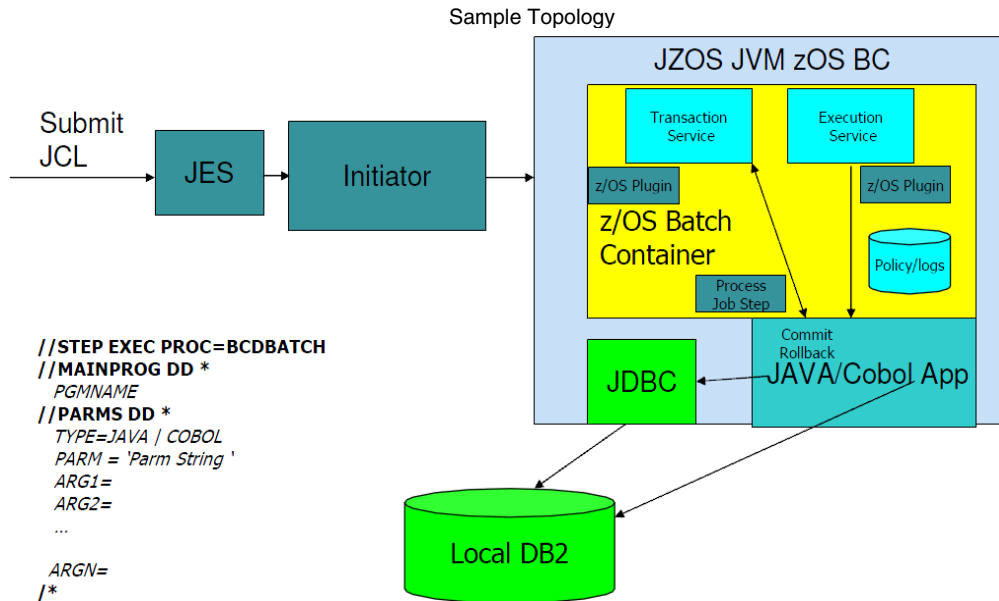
Sample Topology

Submit JCL

JES

Initiator

JZOS JVM zOS BC

Transaction Service

Execution Service

z/OS Plugin

z/OS Plugin

z/OS Batch Container

Policy/logs

Process Job Step

Commit Rollback

JDBC

JAVA/Cobol App

Local DB2

//STEP EXEC PROC=BCDBATCH
//MAINPROG DD *
PGMNAME
//PARMS DD *
TYPE=JAVA | COBOL
PARM = 'Parm String '
ARG1=
ARG2=
...

ARGN=
/*